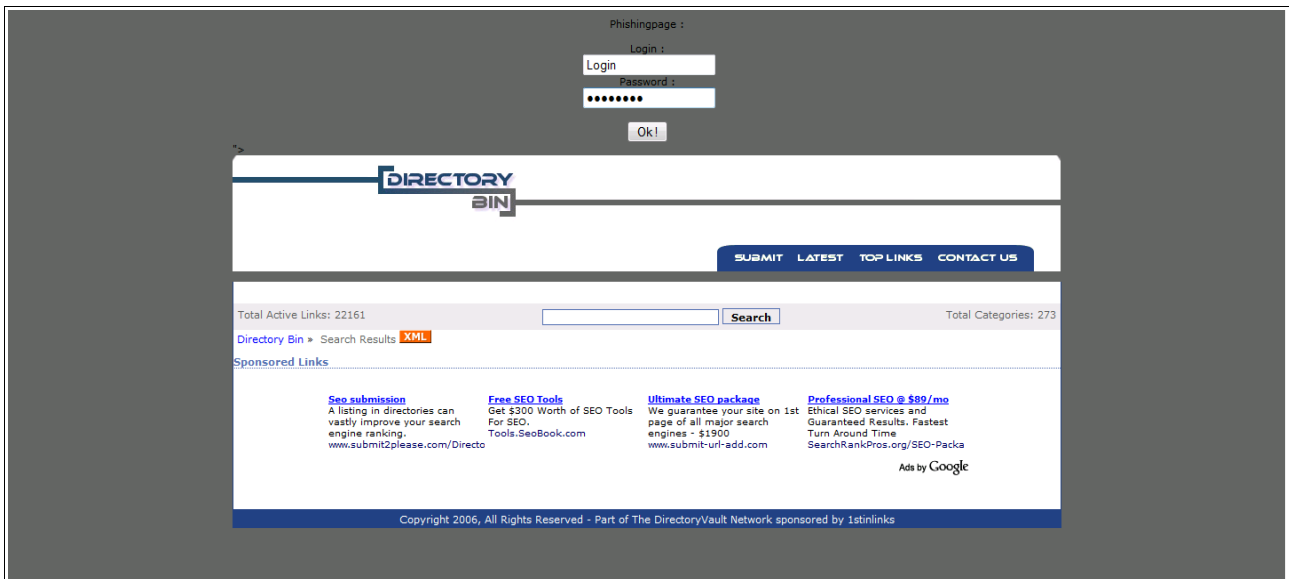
Phishingpage :

Login :

Login

Password :

••••••••

Ok!

">

DIRECTORY BIN

SUBMIT LATEST TOP LINKS CONTACT US

Total Active Links: 22161

Search

Total Categories: 273

Directory Bin » Search Results XML

Sponsored Links

Seo submission
A listing in directories can vastly improve your search engine ranking.
www.submit2please.com/Directo

Free SEO Tools
Get $300 Worth of SEO Tools For SEO.
Tools.SeoBook.com

Ultimate SEO package
We guarantee your site on 1st page of all major search engines - $1900
www.submit-url-add.com

Professional SEO @ $89/mo
Ethical SEO services and Guaranteed Results. Fastest Turn Around Time
SearchRankPros.org/SEO-Packa

Ads by Google

Copyright 2006, All Rights Reserved - Part of The DirectoryVault Network sponsored by 1stinlinks